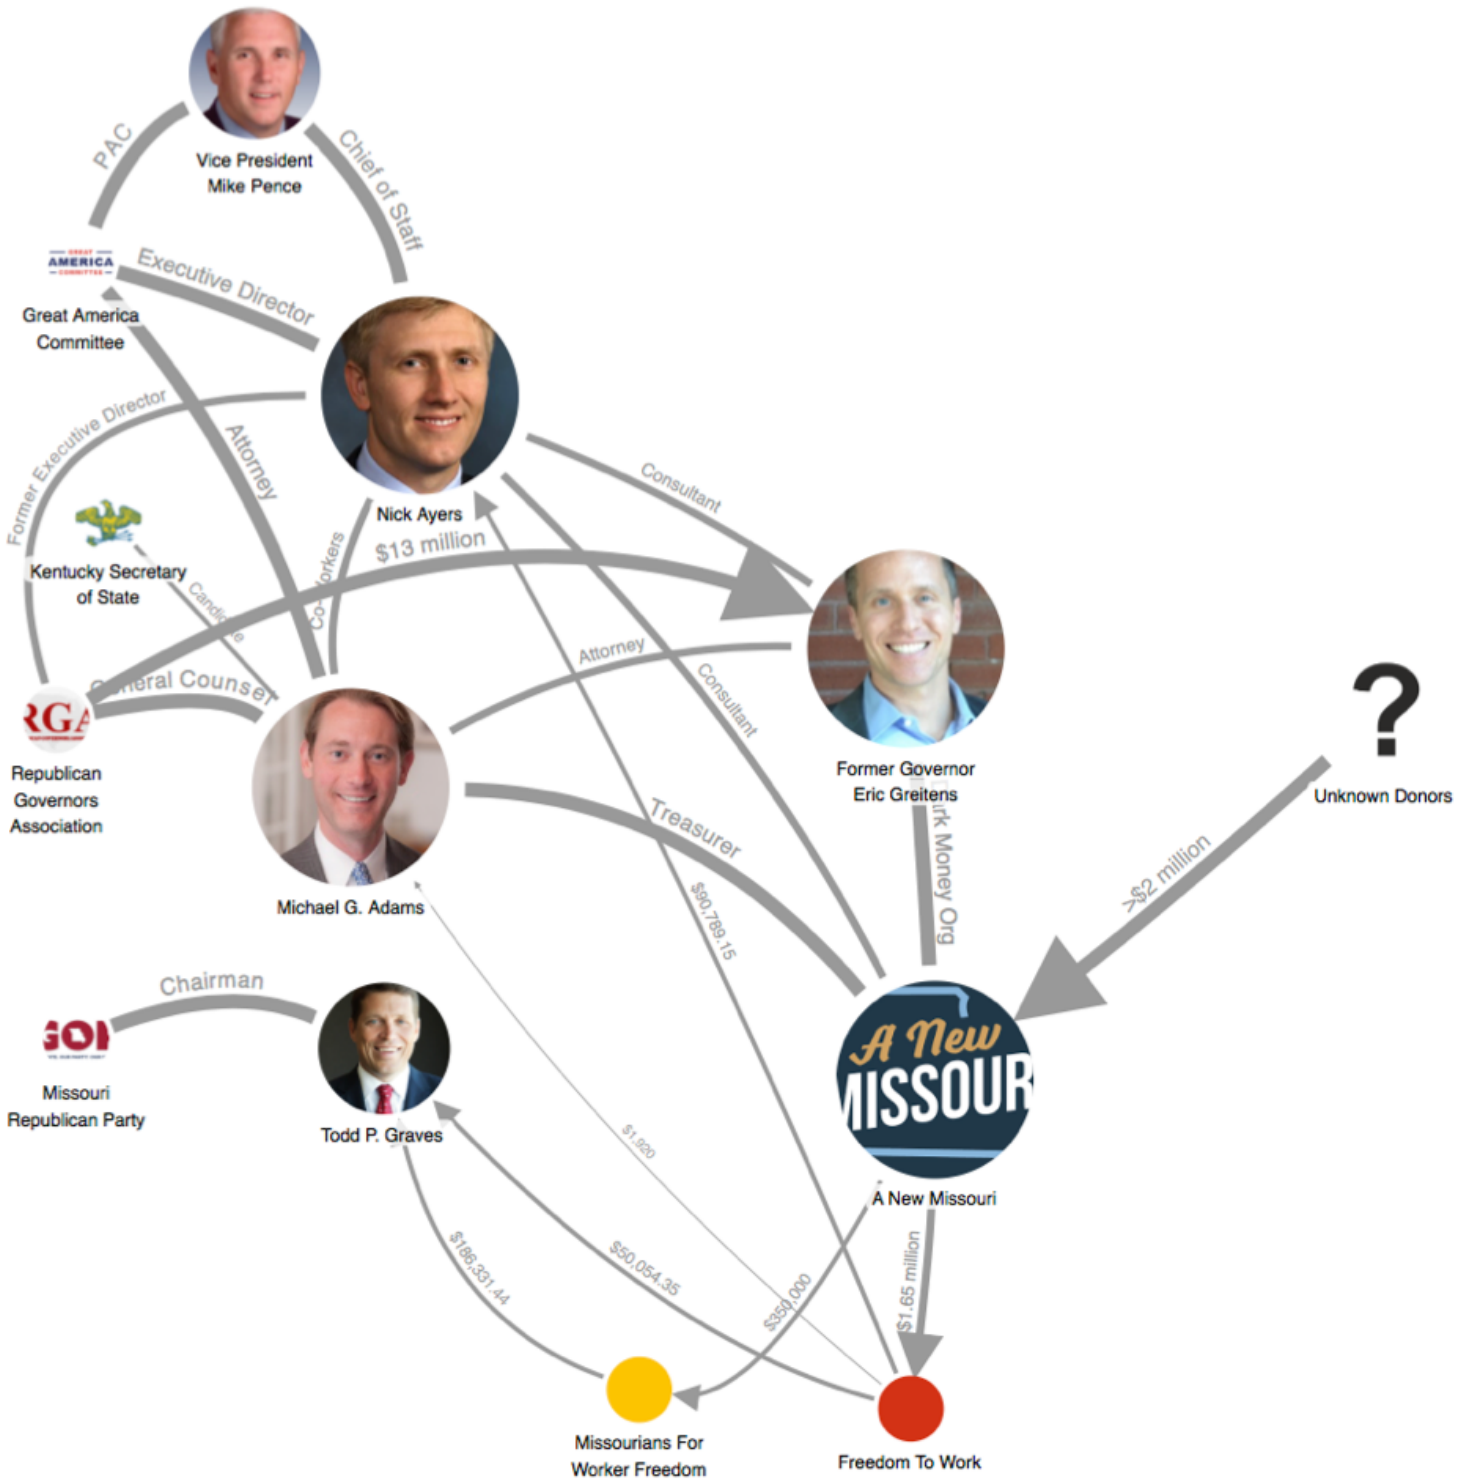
PAC
Chief of Staff
Vice President Mike Pence
GREAT AMERICA COMMITTEE
Executive Director
Great America Committee
Former Executive Director
Attorney
Nick Ayers
Kentucky Secretary of State
Candidate
Co-workers
$13 million
Consultant
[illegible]eral Counsel
RGA
Republican Governors Association
Attorney
Consultant
Former Governor Eric Greitens
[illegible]rk Money Org
?
Unknown Donors
Michael G. Adams
Treasurer
$90,789.15
>$2 million
Chairman
GOP
Missouri Republican Party
Todd P. Graves
A New MISSOURI
A New Missouri
$1,920
$186,331.44
$50,054.35
$350,000
$1.65 million
Missourians For Worker Freedom
Freedom To Work